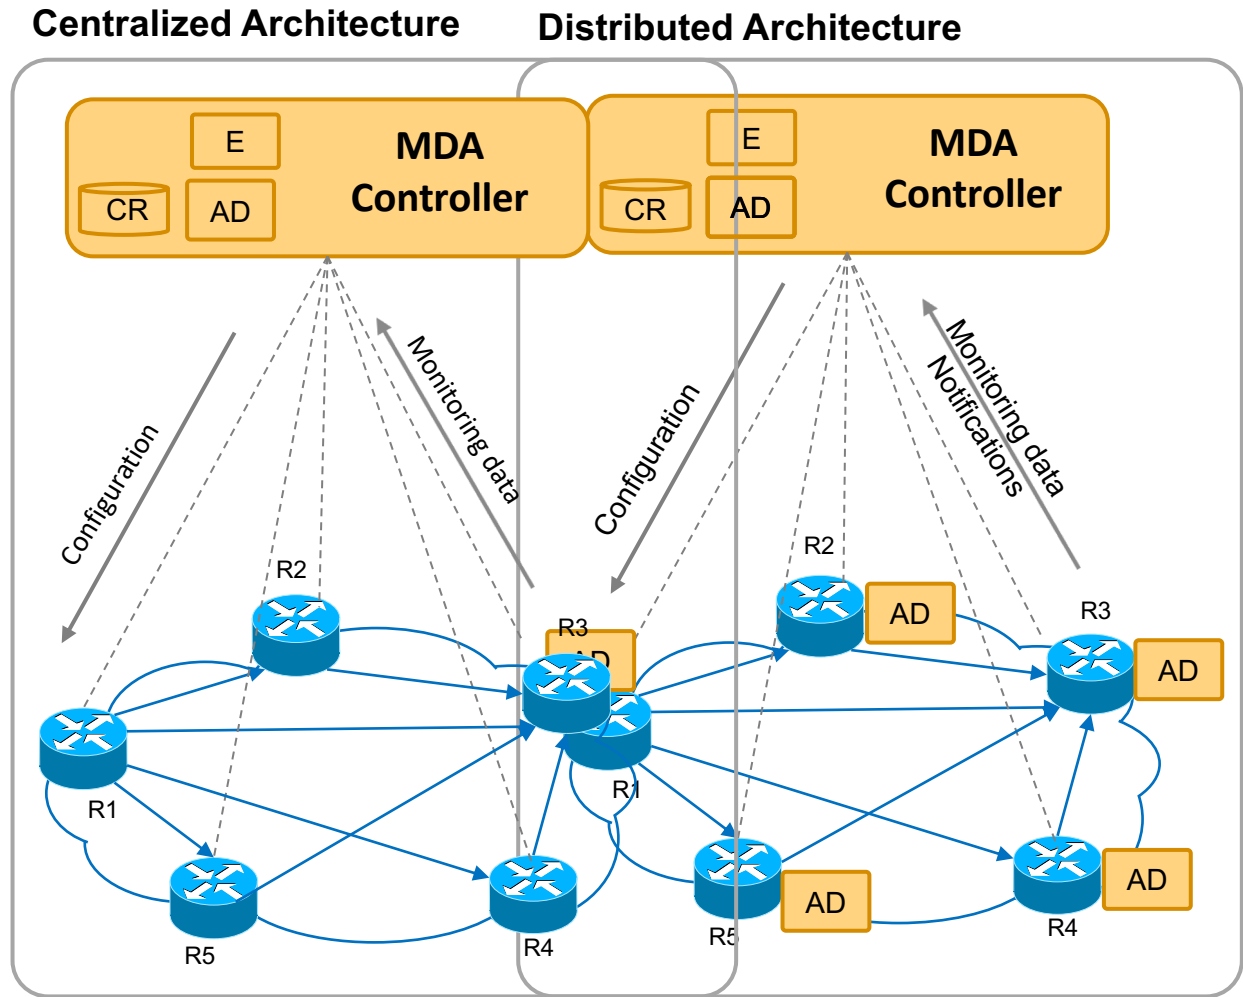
Centralized Architecture

Distributed Architecture

E

MDA Controller

CR

AD

E

MDA Controller

CR

AD

Configuration

Monitoring data

Configuration

Monitoring data

Notifications

R2

R3

AD

R1

R5

R4

R2

AD

R3

AD

R1

R5

AD

R4

AD